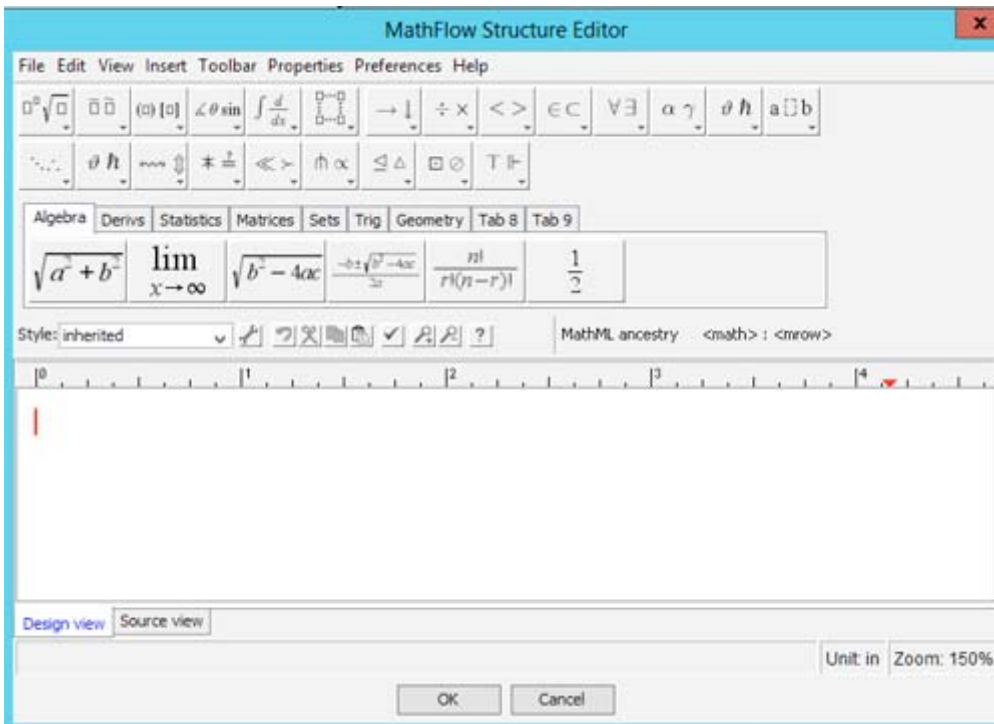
MathFlow Structure Editor

File Edit View Insert Toolbar Properties Preferences Help

$\to \downarrow$ $\div \times$ $< >$ $\in \subset$ $\forall \exists$ $\alpha \gamma$ $\vartheta \hbar$ $\ll \succ$ $\trianglelefteq \vartriangle$ $\boxdot \oslash$

Algebra Derivs Statistics Matrices Sets Trig Geometry Tab 8 Tab 9

$\sqrt{a^2+b^2}$ $\lim_{x \to \infty}$ $\sqrt{b^2-4ac}$ $\frac{-b \pm \sqrt{b^2-4ac}}{2a}$ $\frac{n!}{r!(n-r)!}$ $\frac{1}{2}$

Style: inherited

MathML ancestry <math> : <mrow>

0 1 2 3 4

Design view Source view

Unit: in Zoom: 150%

OK Cancel